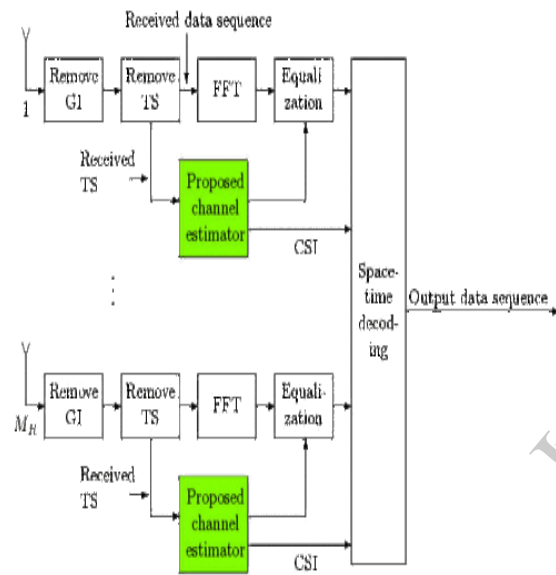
Received data sequence

1

Remove GI

Remove TS

FFT

Equalization

Received TS

Proposed channel estimator

CSI

Space-time decoding

Output data sequence

$M_R$

Remove GI

Remove TS

FFT

Equalization

Received TS

Proposed channel estimator

CSI